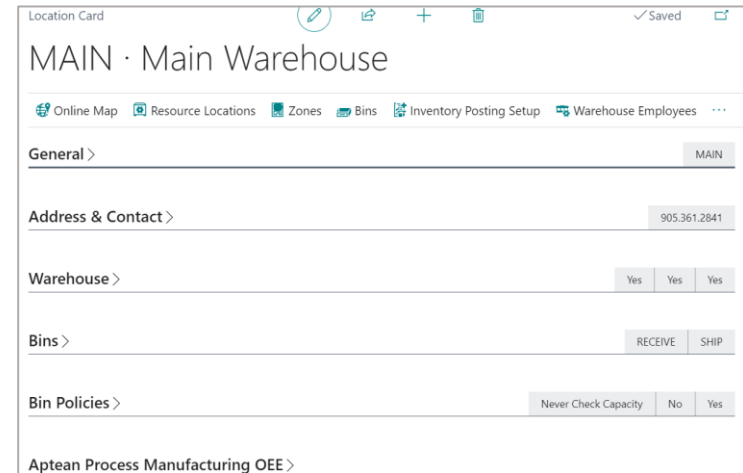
Location Card

✓Saved

MAIN · Main Warehouse

Online Map Resource Locations Zones Bins Inventory Posting Setup Warehouse Employees ···

General >

MAIN

Address & Contact >

905.361.2841

Warehouse >

Yes Yes Yes

Bins >

RECEIVE SHIP

Bin Policies >

Never Check Capacity No Yes

Aptean Process Manufacturing OEE >